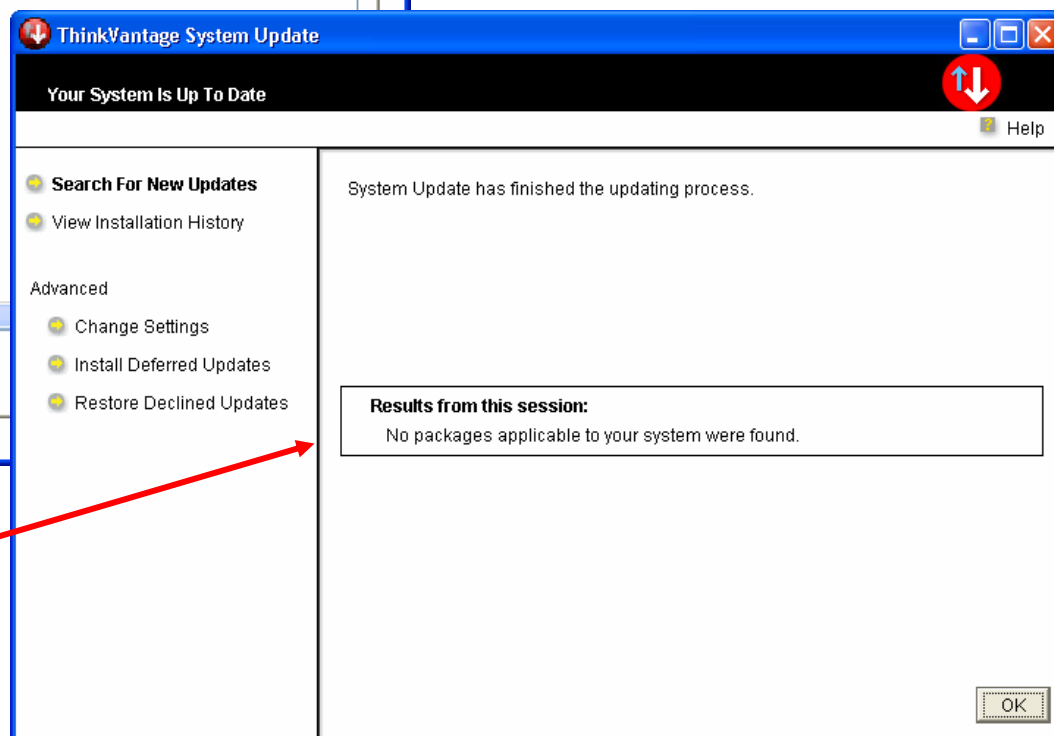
ThinkVantage System Update

Your System Is Up To Date

Help

Search For New Updates

View Installation History

Advanced

Change Settings

Install Deferred Updates

Restore Declined Updates

System Update has finished the updating process.

Results from this session:

No packages applicable to your system were found.

OK